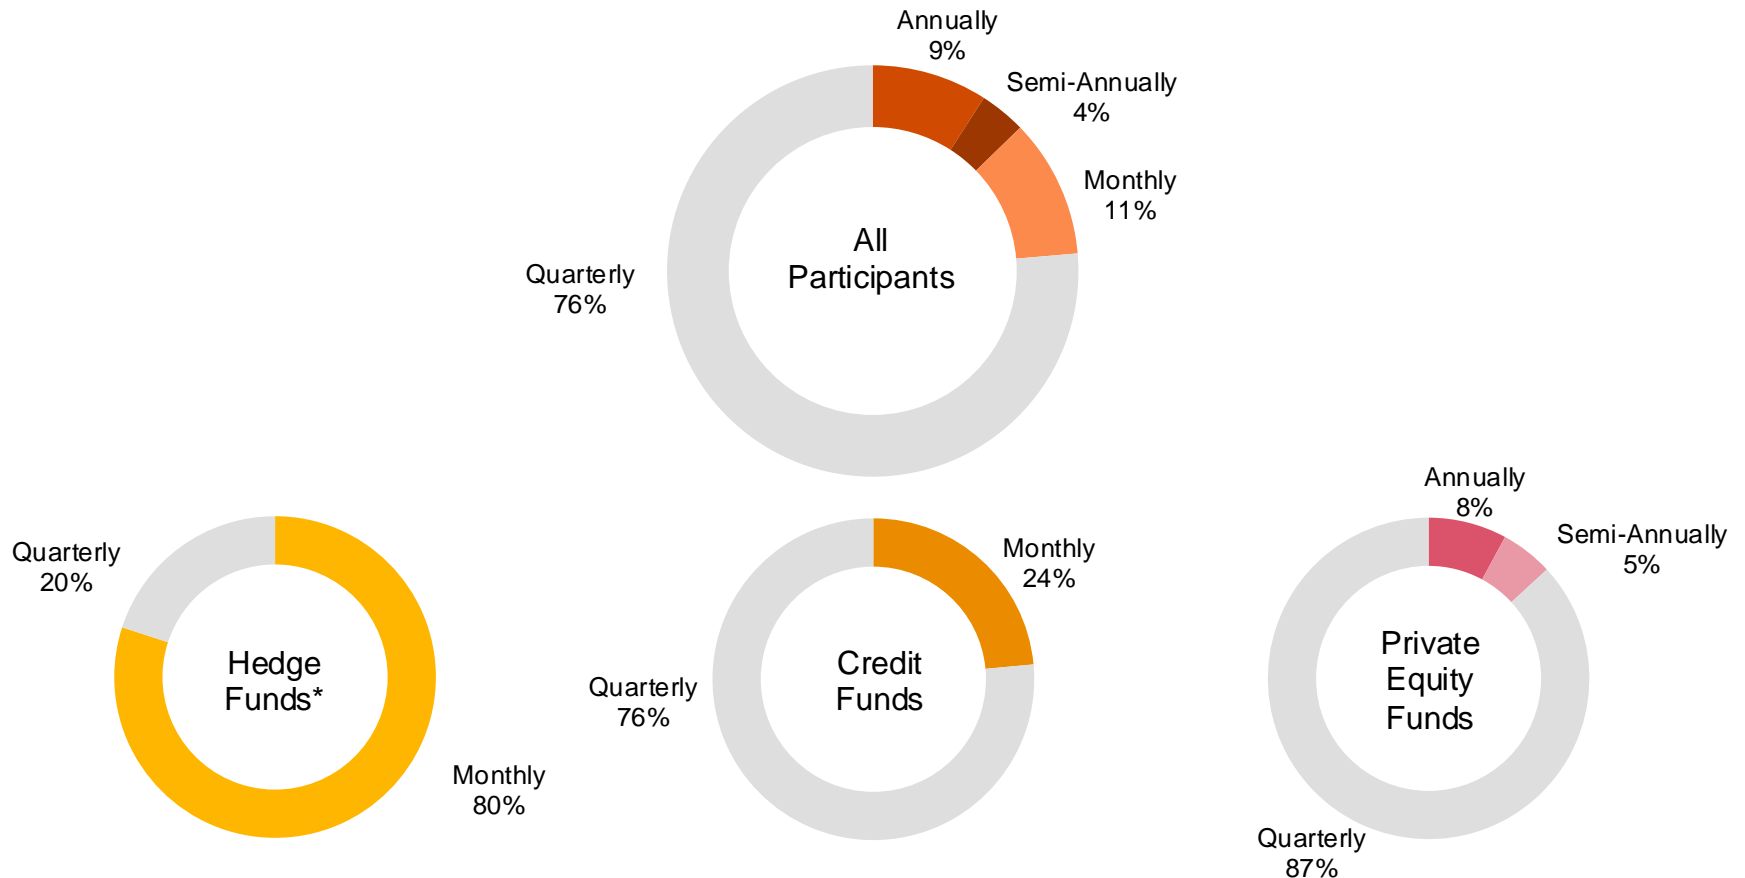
Annually
9%

Semi-Annually
4%

Monthly
11%

All Participants

Quarterly
76%

Quarterly
20%

Hedge Funds*

Monthly
80%

Monthly
24%

Credit Funds

Quarterly
76%

Annually
8%

Semi-Annually
5%

Private Equity Funds

Quarterly
87%